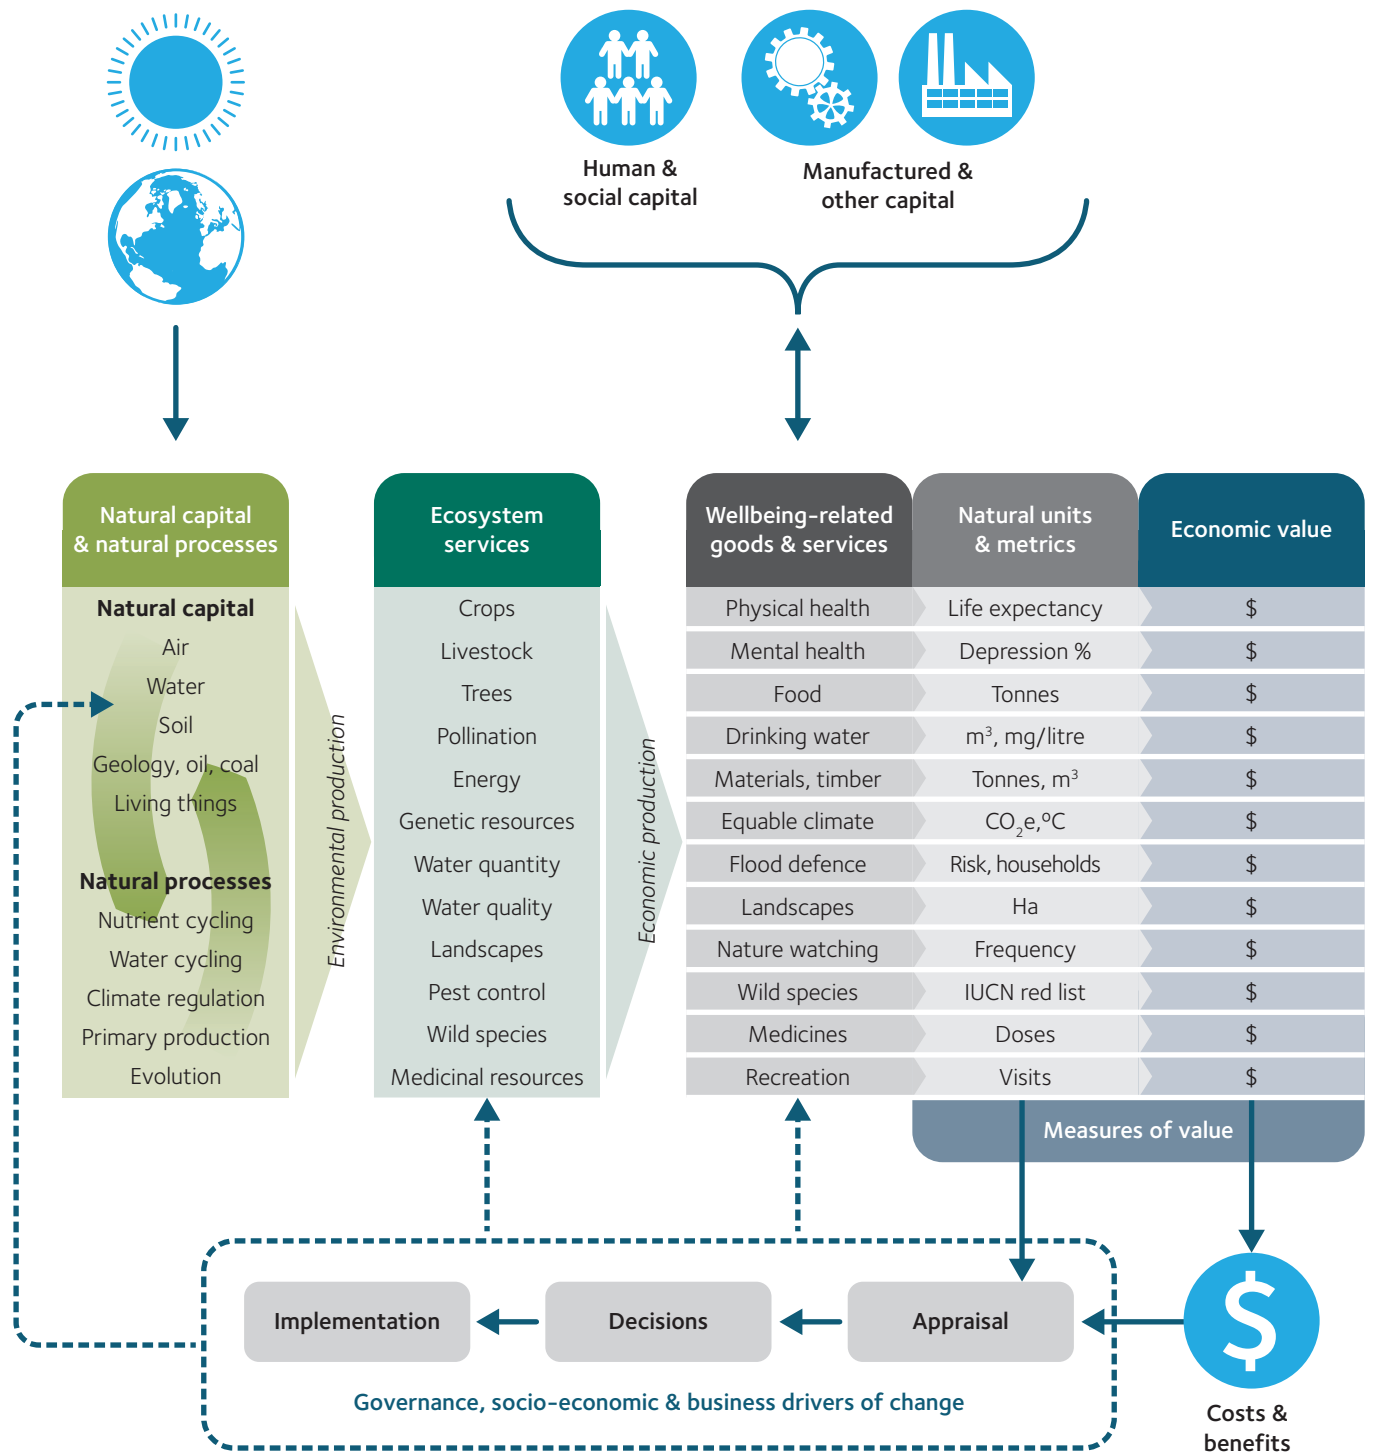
Human & social capital

Manufactured & other capital

Natural capital & natural processes

Natural capital
Air
Water
Soil
Geology, oil, coal
Living things

Natural processes
Nutrient cycling
Water cycling
Climate regulation
Primary production
Evolution

Environmental production

Ecosystem services

Crops
Livestock
Trees
Pollination
Energy
Genetic resources
Water quantity
Water quality
Landscapes
Pest control
Wild species
Medicinal resources

Economic production

| Wellbeing-related goods & services | Natural units & metrics | Economic value |
|---|---|---|
| Physical health | Life expectancy | \$ |
| Mental health | Depression % | \$ |
| Food | Tonnes | \$ |
| Drinking water | $m^3$, mg/litre | \$ |
| Materials, timber | Tonnes, $m^3$ | \$ |
| Equable climate | $CO_2e$,°C | \$ |
| Flood defence | Risk, households | \$ |
| Landscapes | Ha | \$ |
| Nature watching | Frequency | \$ |
| Wild species | IUCN red list | \$ |
| Medicines | Doses | \$ |
| Recreation | Visits | \$ |

Measures of value

Implementation
Decisions
Appraisal

Governance, socio-economic & business drivers of change

\$

Costs & benefits